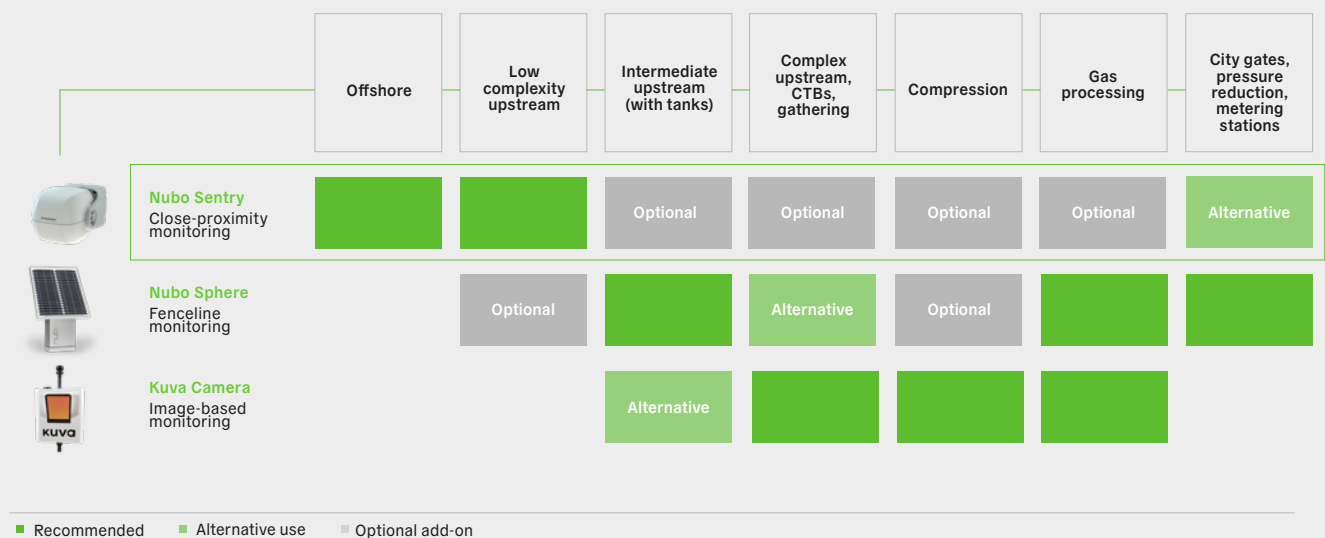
| | Offshore | Low complexity upstream | Intermediate upstream (with tanks) | Complex upstream, CTBs, gathering | Compression | Gas processing | City gates, pressure reduction, metering stations |
|---|---|---|---|---|---|---|---|
| **Nubo Sentry** Close-proximity monitoring | | | Optional | Optional | Optional | Optional | Alternative |
| **Nubo Sphere** Fenceline monitoring | | Optional | | Alternative | Optional | | |
| **Kuva Camera** Image-based monitoring | | | Alternative | | | | |

kuva

Recommended   Alternative use   Optional add-on